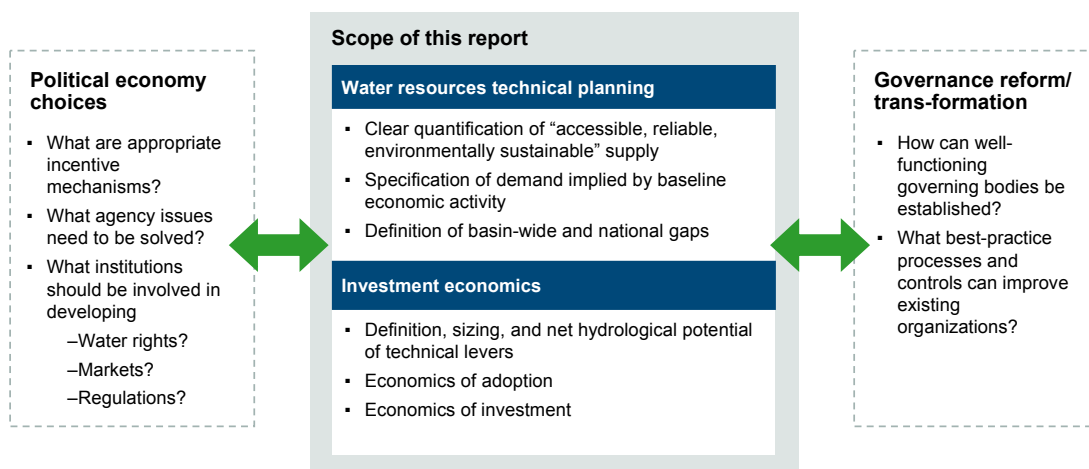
Political economy choices

- What are appropriate incentive mechanisms?
- What agency issues need to be solved?
- What institutions should be involved in developing
  –Water rights?
  –Markets?
  –Regulations?

Scope of this report

Water resources technical planning

- Clear quantification of "accessible, reliable, environmentally sustainable" supply
- Specification of demand implied by baseline economic activity
- Definition of basin-wide and national gaps

Investment economics

- Definition, sizing, and net hydrological potential of technical levers
- Economics of adoption
- Economics of investment

Governance reform/ trans-formation

- How can well-functioning governing bodies be established?
- What best-practice processes and controls can improve existing organizations?